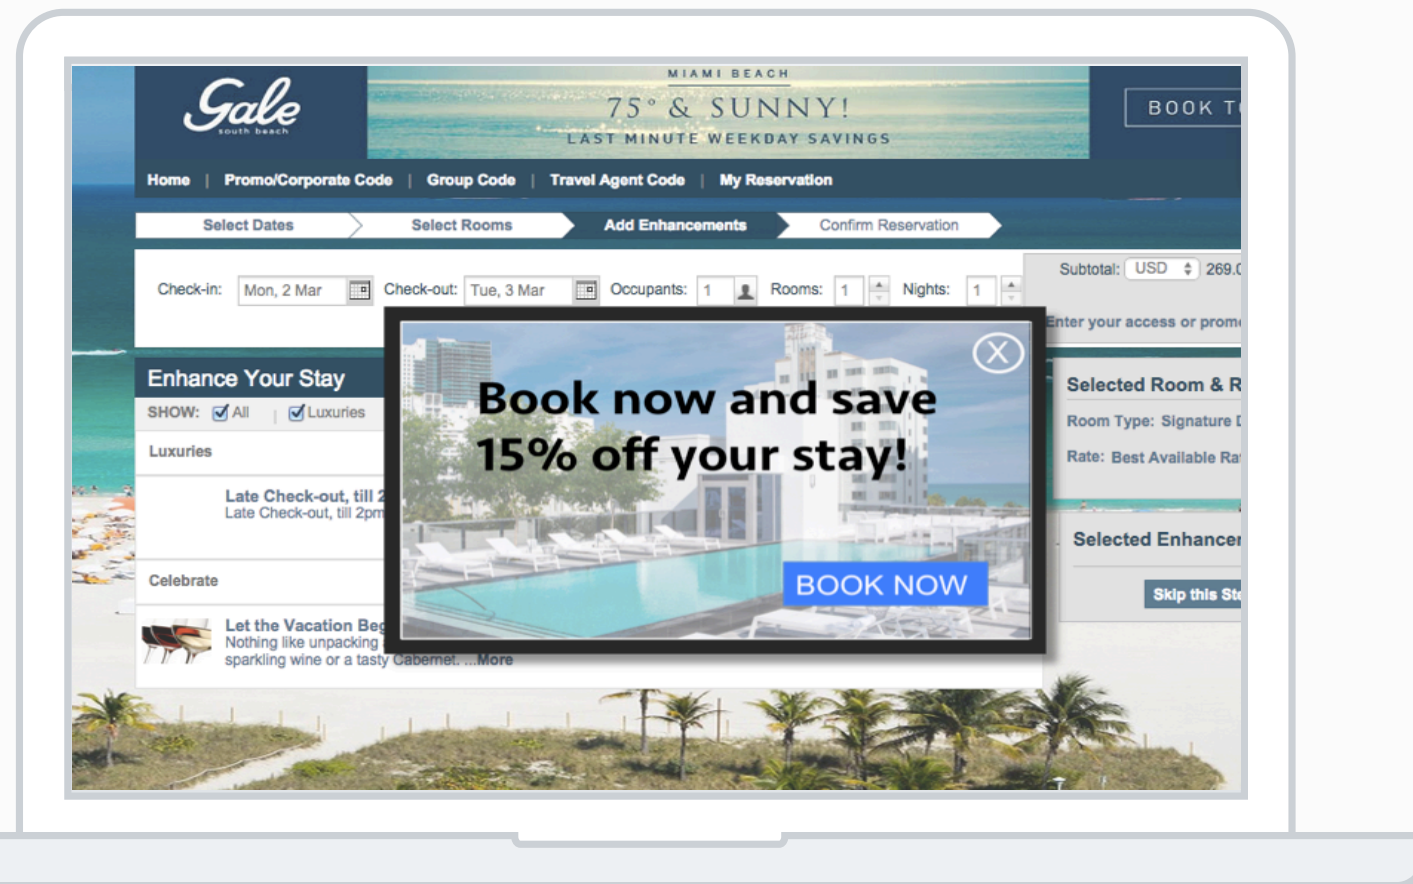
Gale
south beach

MIAMI BEACH
75° & SUNNY!
LAST MINUTE WEEKDAY SAVINGS

BOOK T

Home | Promo/Corporate Code | Group Code | Travel Agent Code | My Reservation

Select Dates
Select Rooms
Add Enhancements
Confirm Reservation

Check-in: Mon, 2 Mar
Check-out: Tue, 3 Mar
Occupants: 1
Rooms: 1
Nights: 1

Subtotal: USD 269.(

Enter your access or prom

Enhance Your Stay
SHOW: All | Luxuries

Luxuries

Late Check-out, till 2
Late Check-out, till 2pm

Celebrate

Let the Vacation Beg
Nothing like unpacking
sparkling wine or a tasty Cabernet. ...More

Selected Room & R
Room Type: Signature I
Rate: Best Available Ra

Selected Enhance

Skip this St

Book now and save 15% off your stay!

BOOK NOW